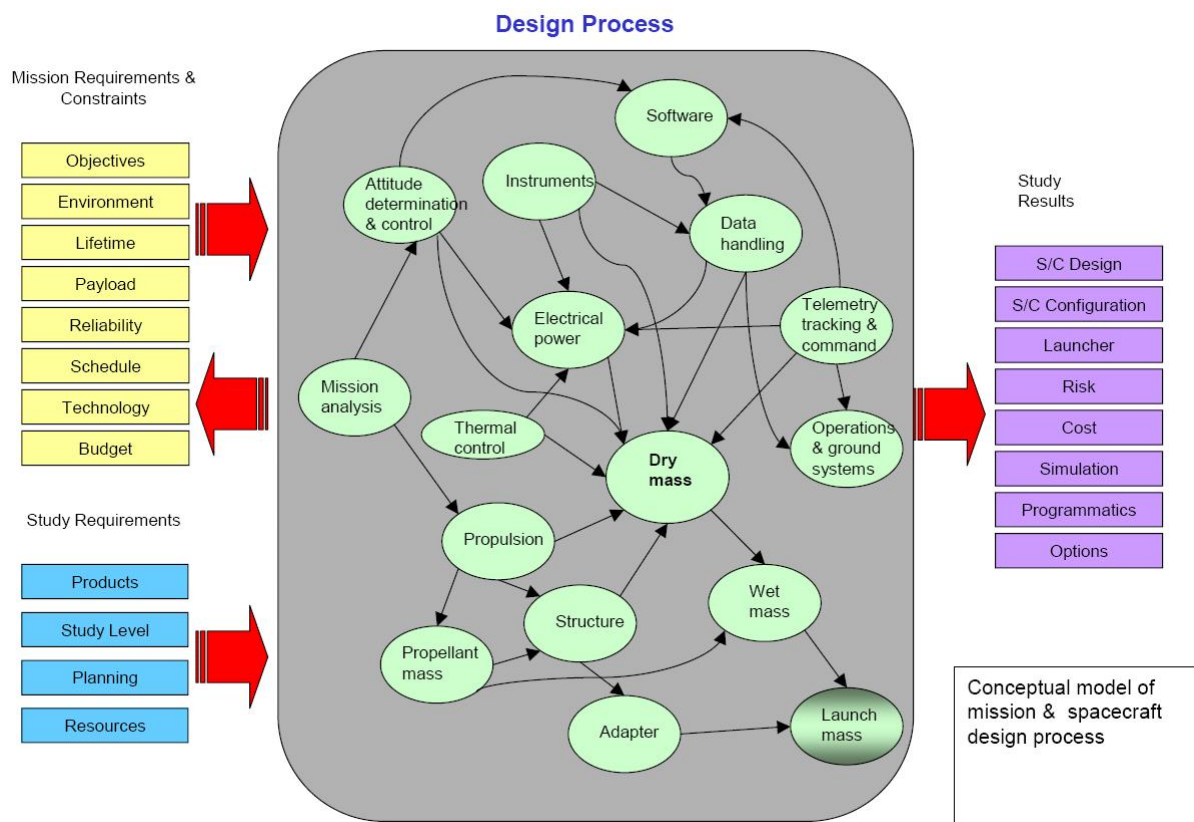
Design Process

Mission Requirements & Constraints

Objectives
Environment
Lifetime
Payload
Reliability
Schedule
Technology
Budget

Study Requirements

Products
Study Level
Planning
Resources

Software
Attitude determination & control
Instruments
Data handling
Electrical power
Telemetry tracking & command
Mission analysis
Thermal control
Dry mass
Operations & ground systems
Propulsion
Wet mass
Structure
Propellant mass
Adapter
Launch mass

Study Results

S/C Design
S/C Configuration
Launcher
Risk
Cost
Simulation
Programmatics
Options

Conceptual model of mission & spacecraft design process